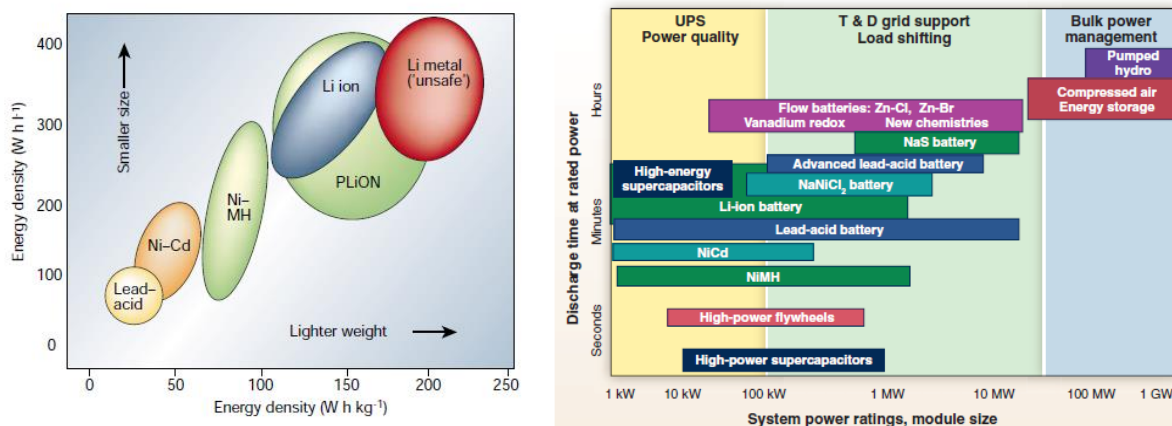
400
300
200
100
0
Energy density (W h l$^{-1}$)
Smaller size
Lighter weight
Lead–acid
Ni–Cd
Ni–MH
Li ion
PLiON
Li metal ('unsafe')
0
50
100
150
200
250
Energy density (W h kg$^{-1}$)

UPS
Power quality
T & D grid support
Load shifting
Bulk power management
Pumped hydro
Compressed air Energy storage
Flow batteries: Zn-Cl, Zn-Br
Vanadium redox
New chemistries
NaS battery
Advanced lead-acid battery
High-energy supercapacitors
NaNiCl$_2$ battery
Li-ion battery
Lead-acid battery
NiCd
NiMH
High-power flywheels
High-power supercapacitors
Discharge time at rated power
Hours
Minutes
Seconds
1 kW
10 kW
100 kW
1 MW
10 MW
100 MW
1 GW
System power ratings, module size